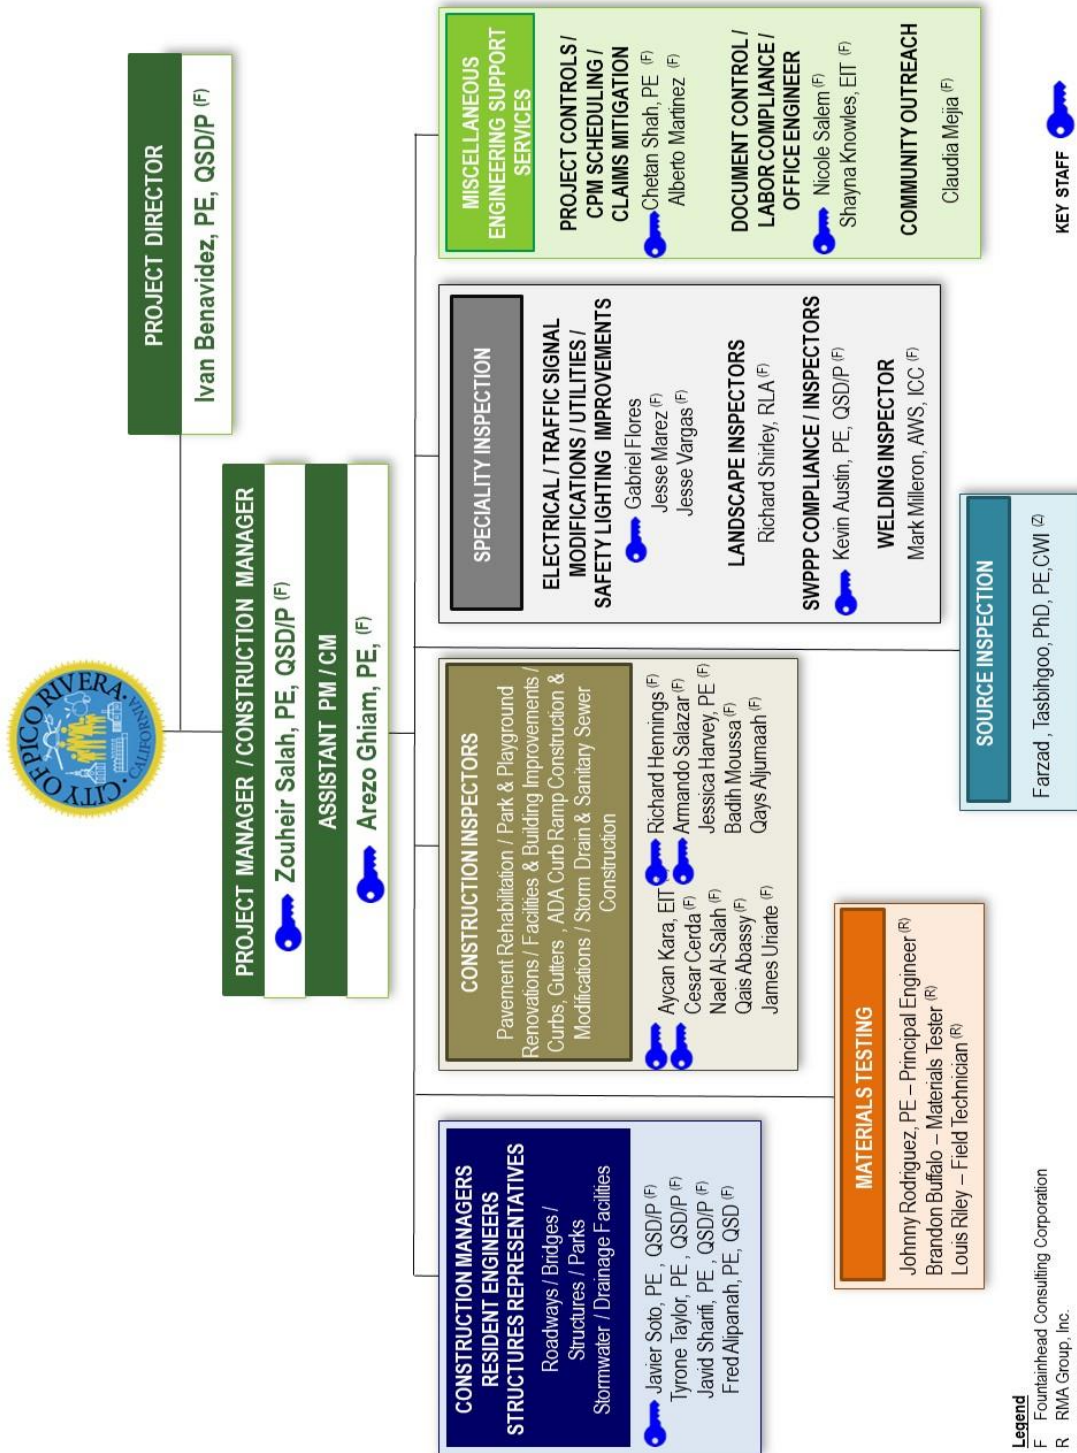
CITY OF PICO RIVERA CALIFORNIA

PROJECT DIRECTOR
Ivan Benavidez, PE, QSD/P $^{(F)}$

PROJECT MANAGER / CONSTRUCTION MANAGER
Zouheir Salah, PE, QSD/P $^{(F)}$

ASSISTANT PM / CM
Arezo Ghiam, PE, $^{(F)}$

CONSTRUCTION MANAGERS RESIDENT ENGINEERS STRUCTURES REPRESENTATIVES
Roadways / Bridges / Structures / Parks Stormwater / Drainage Facilities
Javier Soto, PE , QSD/P $^{(F)}$
Tyrone Taylor, PE , QSD/P $^{(F)}$
Javid Shariffi, PE , QSD/P $^{(F)}$
Fred Alipanah, PE, QSD $^{(F)}$

CONSTRUCTION INSPECTORS
Pavement Rehabilitation / Park & Playground Renovations / Facilities & Building Improvements / Curbs, Gutters , ADA Curb Ramp Construction & Modifications / Storm Drain & Sanitary Sewer Construction
Aycan Kara, EIT $^{(F)}$
Cesar Cerda $^{(F)}$
Nael Al-Salah $^{(F)}$
Qais Abassy $^{(F)}$
James Uriarte $^{(F)}$
Richard Hennings $^{(F)}$
Armando Salazar $^{(F)}$
Jessica Harvey, PE $^{(F)}$
Badih Moussa $^{(F)}$
Qays Aljumaah $^{(F)}$

MATERIALS TESTING
Johnny Rodriguez, PE – Principal Engineer $^{(R)}$
Brandon Buffalo – Materials Tester $^{(R)}$
Louis Riley – Field Technician $^{(R)}$

SPECIALITY INSPECTION
ELECTRICAL / TRAFFIC SIGNAL MODIFICATIONS / UTILITIES / SAFETY LIGHTING IMPROVEMENTS
Gabriel Flores
Jesse Marez $^{(F)}$
Jesse Vargas $^{(F)}$
LANDSCAPE INSPECTORS
Richard Shirley, RLA $^{(F)}$
SWPPP COMPLIANCE / INSPECTORS
Kevin Austin, PE, QSD/P $^{(F)}$
WELDING INSPECTOR
Mark Milleron, AWS, ICC $^{(F)}$

SOURCE INSPECTION
Farzad, Tasbihgoo, PhD, PE,CWI $^{(Z)}$

MISCELLANEOUS ENGINEERING SUPPORT SERVICES
PROJECT CONTROLS / CPM SCHEDULING / CLAIMS MITIGATION
Chetan Shah, PE $^{(F)}$
Alberto Martinez $^{(F)}$
DOCUMENT CONTROL / LABOR COMPLIANCE / OFFICE ENGINEER
Nicole Salem $^{(F)}$
Shayna Knowles, EIT $^{(F)}$
COMMUNITY OUTREACH
Claudia Mejia $^{(F)}$

KEY STAFF

Legend
F Fountainhead Consulting Corporation
R RMA Group, Inc.